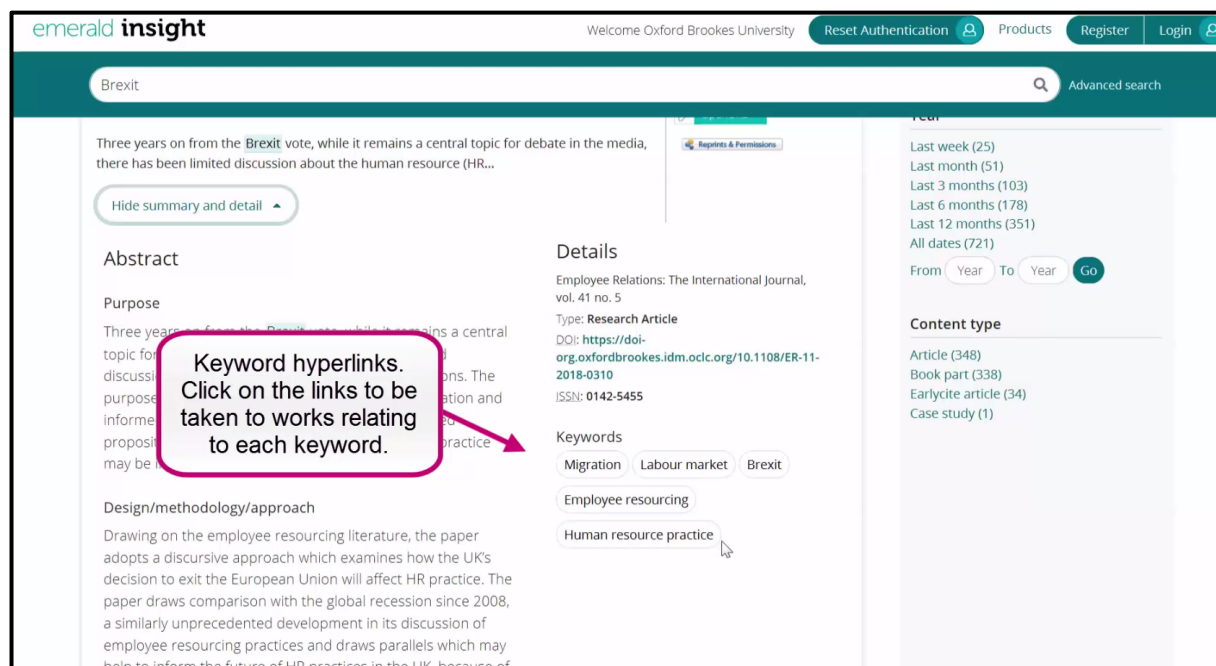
emerald insight

Welcome Oxford Brookes University | Reset Authentication | Products | Register | Login

Brexit

Advanced search

Three years on from the Brexit vote, while it remains a central topic for debate in the media, there has been limited discussion about the human resource (HR...

Reprints & Permissions

Hide summary and detail

Abstract

Purpose

Three years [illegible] Brexit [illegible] a central topic for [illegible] discussi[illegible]ons. The purpose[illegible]ation and informe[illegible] proposi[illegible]practice may be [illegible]

Keyword hyperlinks. Click on the links to be taken to works relating to each keyword.

Design/methodology/approach

Drawing on the employee resourcing literature, the paper adopts a discursive approach which examines how the UK's decision to exit the European Union will affect HR practice. The paper draws comparison with the global recession since 2008, a similarly unprecedented development in its discussion of employee resourcing practices and draws parallels which may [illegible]

Details

Employee Relations: The International Journal, vol. 41 no. 5

Type: Research Article

DOI: https://doi-org.oxfordbrookes.idm.oclc.org/10.1108/ER-11-2018-0310

ISSN: 0142-5455

Keywords

Migration | Labour market | Brexit

Employee resourcing

Human resource practice

Last week (25)
Last month (51)
Last 3 months (103)
Last 6 months (178)
Last 12 months (351)
All dates (721)

From Year To Year Go

Content type

Article (348)
Book part (338)
Earlycite article (34)
Case study (1)